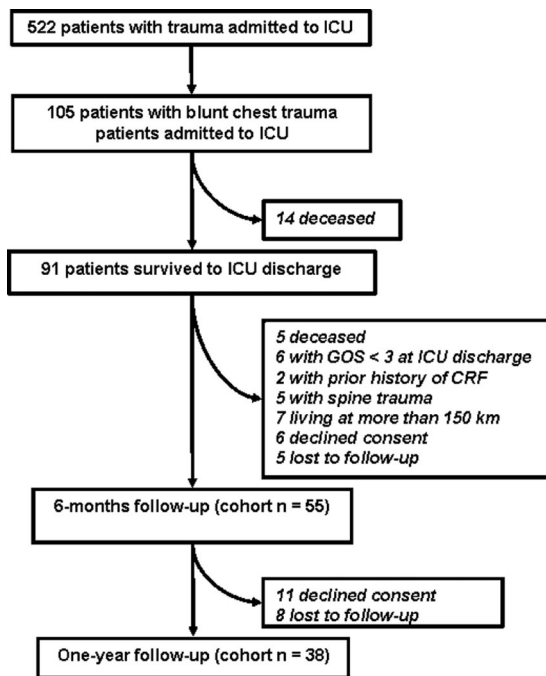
522 patients with trauma admitted to ICU

105 patients with blunt chest trauma patients admitted to ICU

14 deceased

91 patients survived to ICU discharge

5 deceased
6 with GOS < 3 at ICU discharge
2 with prior history of CRF
5 with spine trauma
7 living at more than 150 km
6 declined consent
5 lost to follow-up

6-months follow-up (cohort n = 55)

11 declined consent
8 lost to follow-up

One-year follow-up (cohort n = 38)